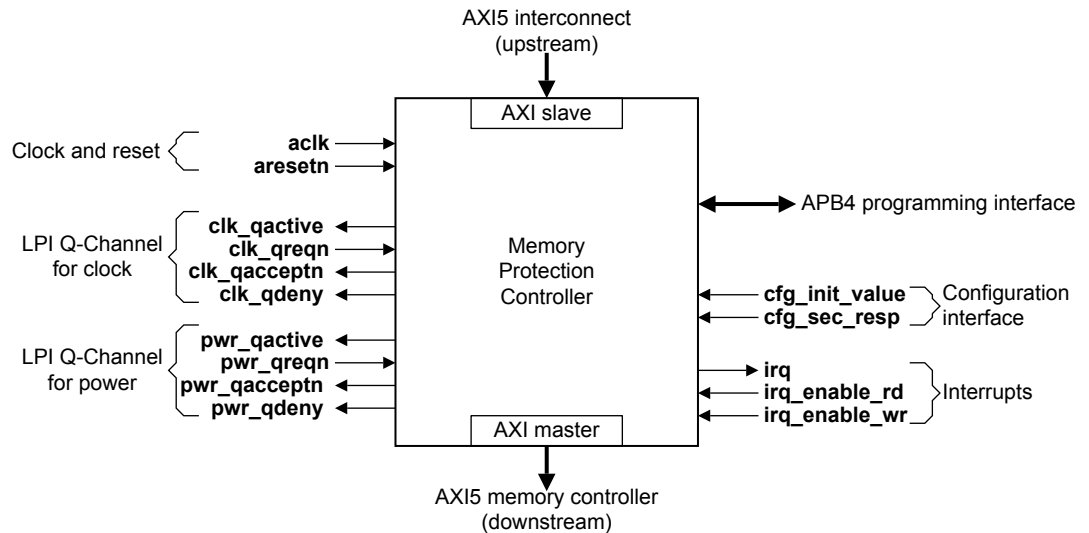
AXI5 interconnect
(upstream)

AXI slave

Clock and reset

aclk
aresetn

APB4 programming interface

LPI Q-Channel
for clock

clk_qactive
clk_qreqn
clk_qacceptn
clk_qdeny

Memory
Protection
Controller

cfg_init_value
cfg_sec_resp

Configuration
interface

LPI Q-Channel
for power

pwr_qactive
pwr_qreqn
pwr_qacceptn
pwr_qdeny

irq
irq_enable_rd
irq_enable_wr

Interrupts

AXI master

AXI5 memory controller
(downstream)